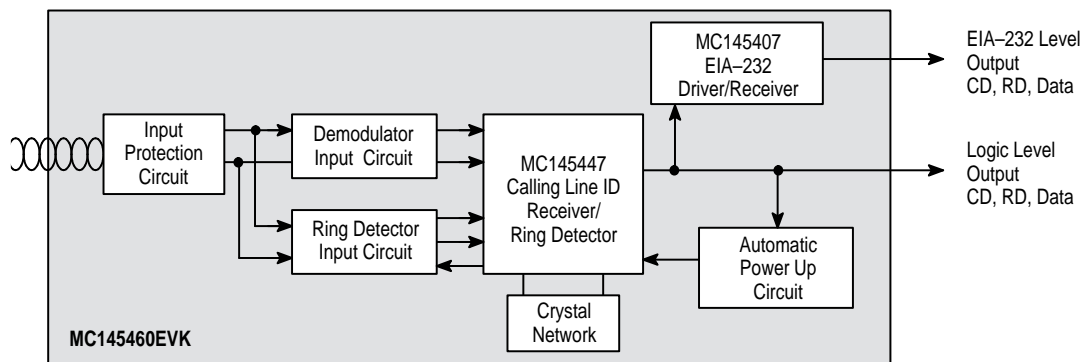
MC145407
EIA–232
Driver/Receiver

EIA–232 Level
Output
CD, RD, Data

Input
Protection
Circuit

Demodulator
Input Circuit

MC145447
Calling Line ID
Receiver/
Ring Detector

Logic Level
Output
CD, RD, Data

Ring Detector
Input Circuit

Automatic
Power Up
Circuit

Crystal
Network

MC145460EVK